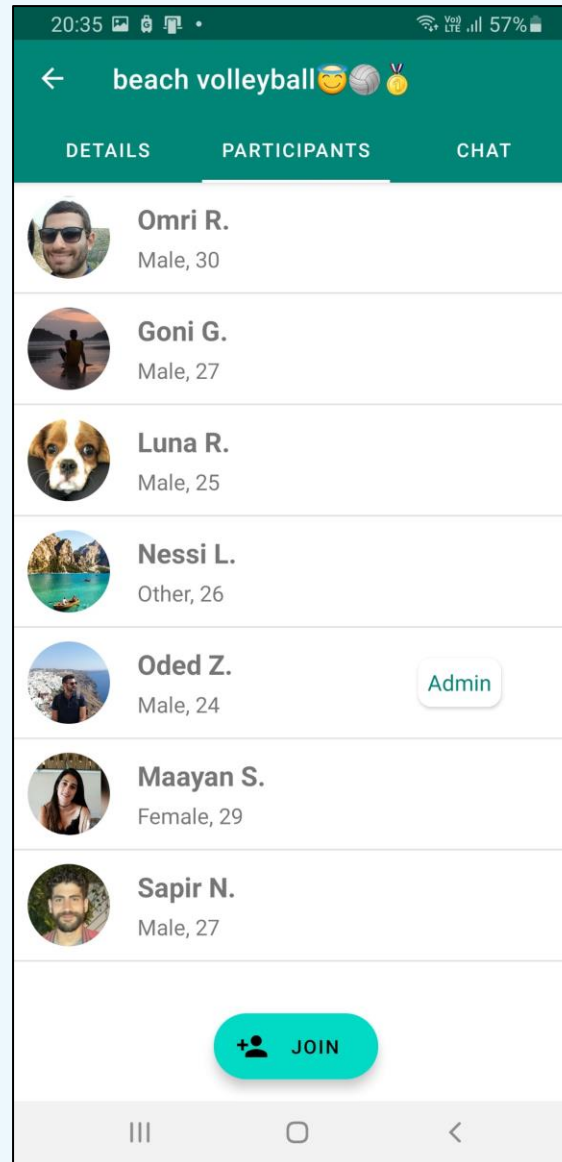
20:35 57%

beach volleyball😇🏐🥇

DETAILS PARTICIPANTS CHAT

Omri R.
Male, 30

Goni G.
Male, 27

Luna R.
Male, 25

Nessi L.
Other, 26

Oded Z.
Male, 24
Admin

Maayan S.
Female, 29

Sapir N.
Male, 27

JOIN